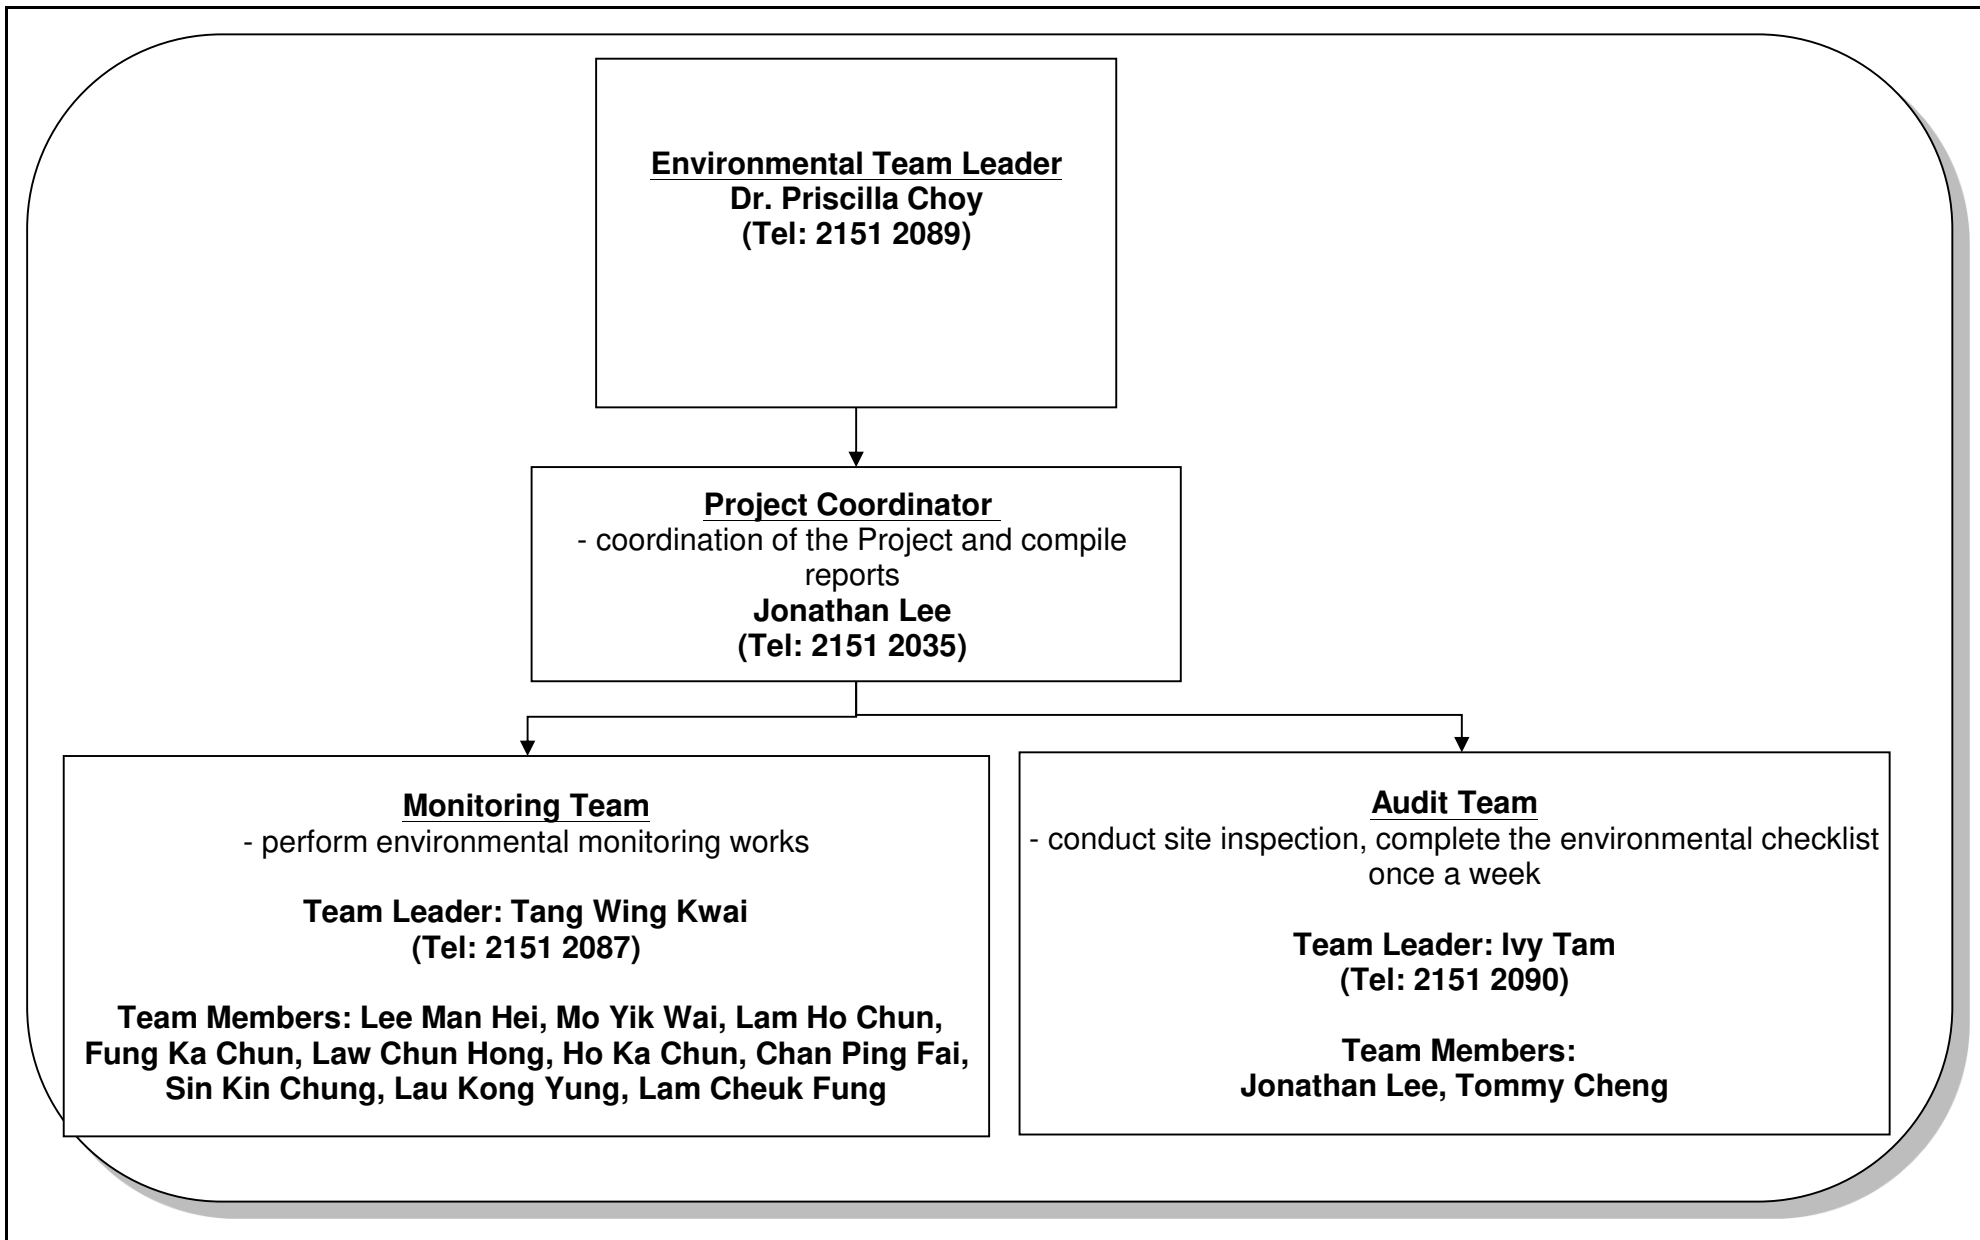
Environmental Team Leader
Dr. Priscilla Choy
(Tel: 2151 2089)

Project Coordinator
- coordination of the Project and compile reports
Jonathan Lee
(Tel: 2151 2035)

Monitoring Team
- perform environmental monitoring works

Team Leader: Tang Wing Kwai
(Tel: 2151 2087)

Team Members: Lee Man Hei, Mo Yik Wai, Lam Ho Chun, Fung Ka Chun, Law Chun Hong, Ho Ka Chun, Chan Ping Fai, Sin Kin Chung, Lau Kong Yung, Lam Cheuk Fung

Audit Team
- conduct site inspection, complete the environmental checklist once a week

Team Leader: Ivy Tam
(Tel: 2151 2090)

Team Members:
Jonathan Lee, Tommy Cheng